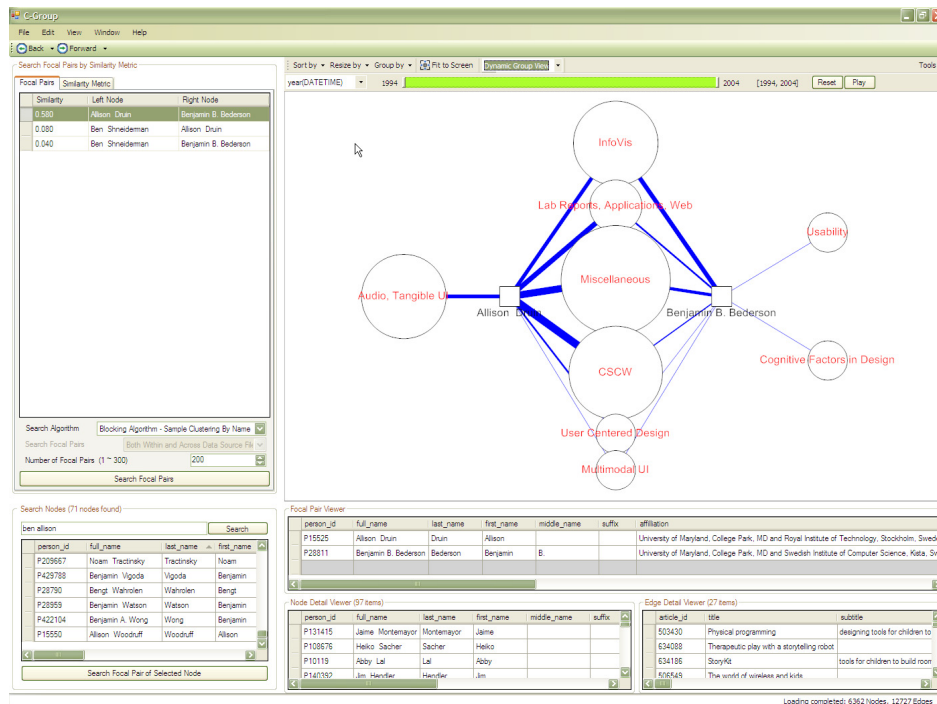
C-Group

File Edit View Window Help

Back Forward

Search Focal Pairs by Similarity Metric

Focal Pairs | Similarity Metric

| Similarity | Left Node | Right Node |
|---|---|---|
| 0.580 | Allison Druin | Benjamin B. Bederson |
| 0.080 | Ben Shneiderman | Allison Druin |
| 0.040 | Ben Shneiderman | Benjamin B. Bederson |

Search Algorithm: Blocking Algorithm - Sample Clustering By Name
Search Focal Pairs: Both Within and Across Data Source Fi
Number of Focal Pairs (1 ~ 300): 200
Search Focal Pairs

Sort by | Resize by | Group by | Fit to Screen | Dynamic Group View | Tools

year(DATETIME) 1994 2004 [1994, 2004] Reset Play

InfoVis
Lab Reports, Applications, Web
Usability
Audio, Tangible UI
Miscellaneous
Allison Druin
Benjamin B. Bederson
Cognitive Factors in Design
CSCW
User Centered Design
Multimodal UI

Search Nodes (71 nodes found)

ben allison | Search

| person_id | full_name | last_name | first_name |
|---|---|---|---|
| P209667 | Noam Tractinsky | Tractinsky | Noam |
| P429788 | Benjamin Vigoda | Vigoda | Benjamin |
| P28790 | Bengt Wahrolen | Wahrolen | Bengt |
| P28959 | Benjamin Watson | Watson | Benjamin |
| P422104 | Benjamin A. Wong | Wong | Benjamin |
| P15550 | Allison Woodruff | Woodruff | Allison |

Search Focal Pair of Selected Node

Focal Pair Viewer

| person_id | full_name | last_name | first_name | middle_name | suffix | affiliation |
|---|---|---|---|---|---|---|
| P15525 | Allison Druin | Druin | Allison | | | University of Maryland, College Park, MD and Royal Institute of Technology, Stockholm, Swed |
| P28811 | Benjamin B. Bederson | Bederson | Benjamin | B. | | University of Maryland, College Park, MD and Swedish Institute of Computer Science, Kista, Sv |

Node Detail Viewer (97 items)

| person_id | full_name | last_name | first_name | middle_name | suffix |
|---|---|---|---|---|---|
| P131415 | Jaime Montemayor | Montemayor | Jaime | | |
| P108676 | Heiko Sacher | Sacher | Heiko | | |
| P10119 | Abby Lal | Lal | Abby | | |
| P140392 | Jim Hendler | Hendler | Jim | | |

Edge Detail Viewer (27 items)

| article_id | title | subtitle |
|---|---|---|
| 503430 | Physical programming | designing tools for children to |
| 634088 | Therapeutic play with a storytelling robot | |
| 634186 | StoryKit | tools for children to build room |
| 506549 | The world of wireless and kids | |

Loading completed: 6362 Nodes, 12727 Edges